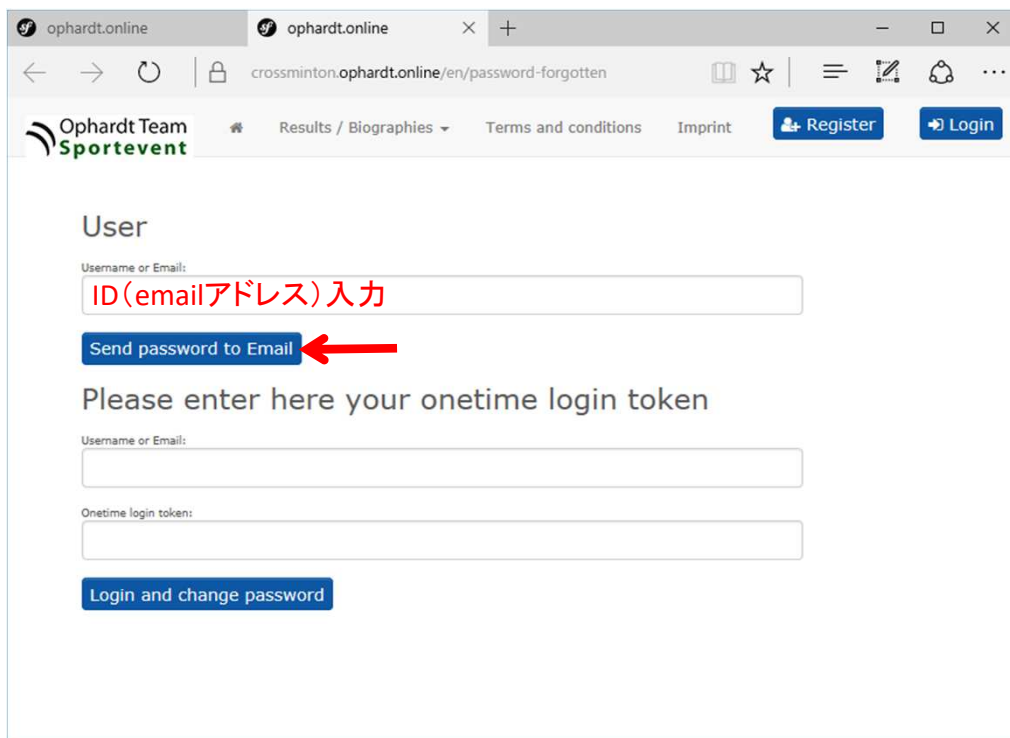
ophardt.online
ophardt.online

crossminton.ophardt.online/en/password-forgotten

Ophardt Team
Sportevent

Results / Biographies

Terms and conditions

Imprint

Register

Login

User

Username or Email:

ID（emailアドレス）入力

Send password to Email

Please enter here your onetime login token

Username or Email:

Onetime login token:

Login and change password